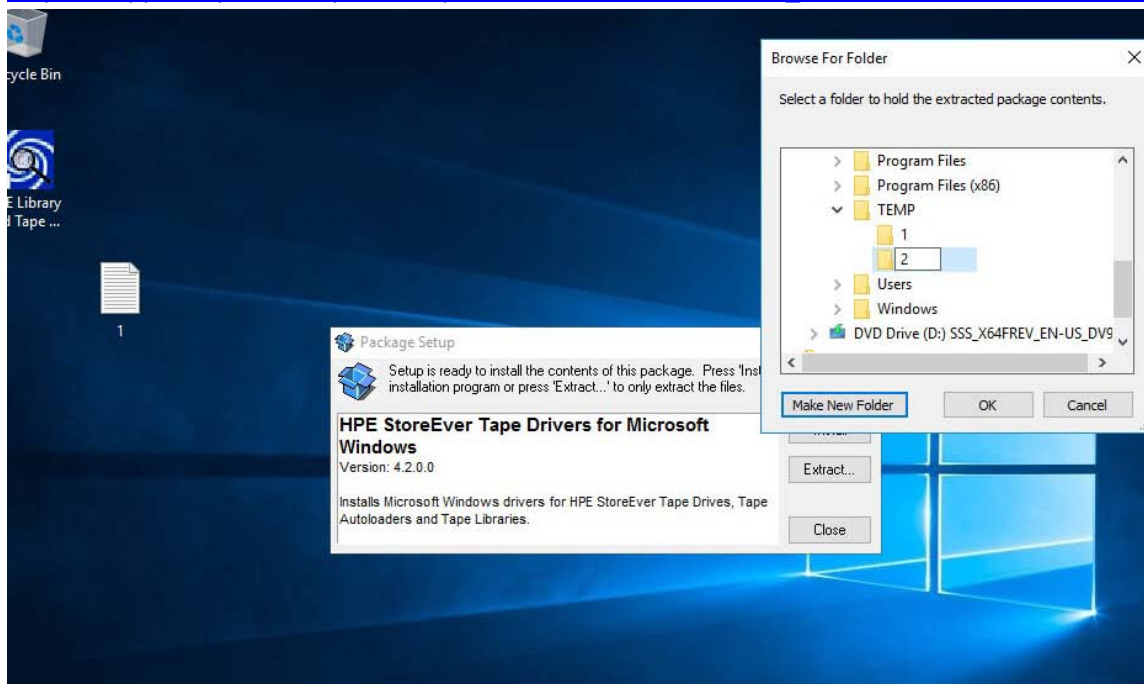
ycycle Bin

E Library
d Tape ...

1

Browse For Folder

Select a folder to hold the extracted package contents.

Program Files
Program Files (x86)
TEMP
1
2
Users
Windows
DVD Drive (D:) SSS_X64FREV_EN-US_DV9

Make New Folder
OK
Cancel

Package Setup

Setup is ready to install the contents of this package. Press 'Inst installation program or press 'Extract...' to only extract the files.

HPE StoreEver Tape Drivers for Microsoft Windows
Version: 4.2.0.0

Installs Microsoft Windows drivers for HPE StoreEver Tape Drives, Tape Autoloaders and Tape Libraries.

Extract...

Close